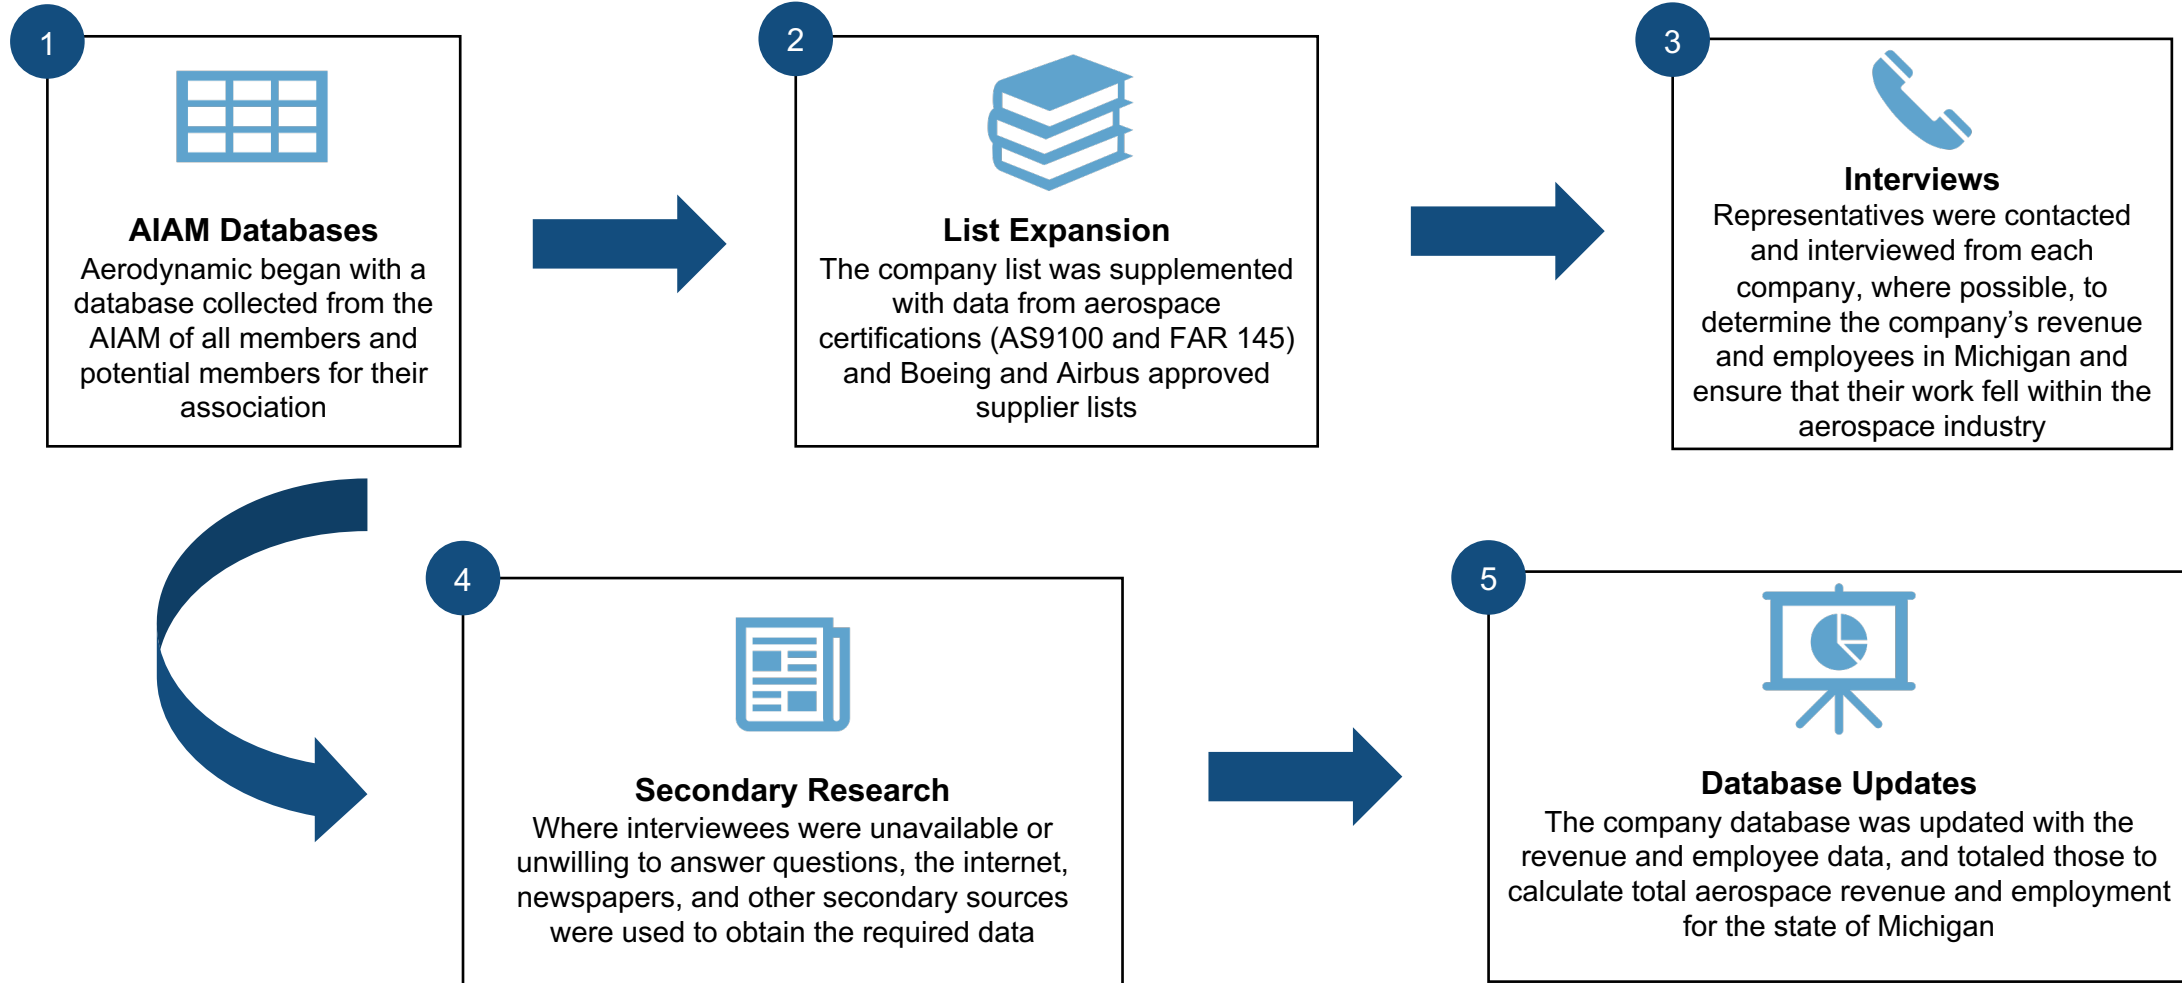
1

AIAM Databases
Aerodynamic began with a database collected from the AIAM of all members and potential members for their association

2

List Expansion
The company list was supplemented with data from aerospace certifications (AS9100 and FAR 145) and Boeing and Airbus approved supplier lists

3

Interviews
Representatives were contacted and interviewed from each company, where possible, to determine the company's revenue and employees in Michigan and ensure that their work fell within the aerospace industry

4

Secondary Research
Where interviewees were unavailable or unwilling to answer questions, the internet, newspapers, and other secondary sources were used to obtain the required data

5

Database Updates
The company database was updated with the revenue and employee data, and totaled those to calculate total aerospace revenue and employment for the state of Michigan